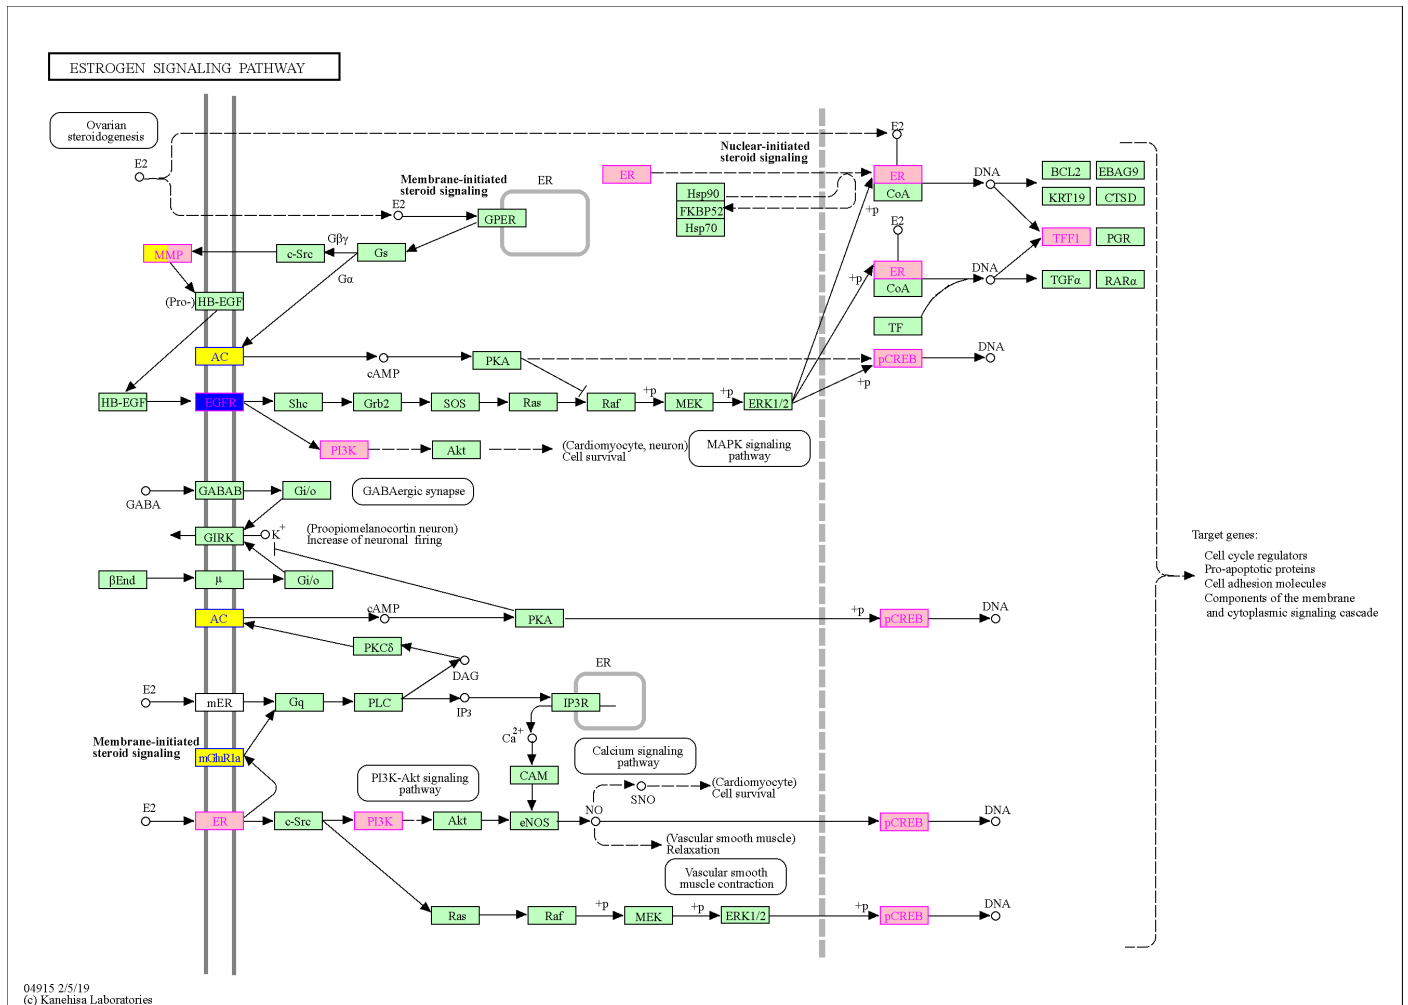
ESTROGEN SIGNALING PATHWAY

Ovarian steroidogenesis

E2

E2

Membrane-initiated steroid signaling

ER

GPER

Nuclear-initiated steroid signaling

ER

E2

ER

CoA

Hsp90

FKBP52

Hsp70

+p

DNA

BCL2

EBAG9

KRT19

CTSD

TFF1

PGR

E2

ER

CoA

+p

DNA

TGFα

RARα

TF

MMP

c-Src

Gs

Gβγ

Gα

(Pro-) HB-EGF

AC

cAMP

PKA

pCREB

DNA

+p

HB-EGF

EGFR

Shc

Grb2

SOS

Ras

Raf

+p

MEK

+p

ERK1/2

PI3K

Akt

(Cardiomyocyte, neuron) Cell survival

MAPK signaling pathway

GABA

GABAB

Gi/o

GABAergic synapse

GIRK

K+

(Proopiomelanocortin neuron) Increase of neuronal firing

βEnd

μ

Gi/o

AC

cAMP

PKA

+p

pCREB

DNA

PKCδ

DAG

ER

E2

mER

Gq

PLC

IP3

IP3R

Membrane-initiated steroid signaling

mGluR1a

Ca2+

Calcium signaling pathway

CAM

PI3K-Akt signaling pathway

SNO

(Cardiomyocyte) Cell survival

E2

ER

c-Src

PI3K

Akt

eNOS

NO

pCREB

DNA

(Vascular smooth muscle) Relaxation

Vascular smooth muscle contraction

Ras

Raf

+p

MEK

+p

ERK1/2

+p

pCREB

DNA

Target genes:
Cell cycle regulators
Pro-apoptotic proteins
Cell adhesion molecules
Components of the membrane and cytoplasmic signaling cascade

04915 2/5/19
(c) Kanehisa Laboratories